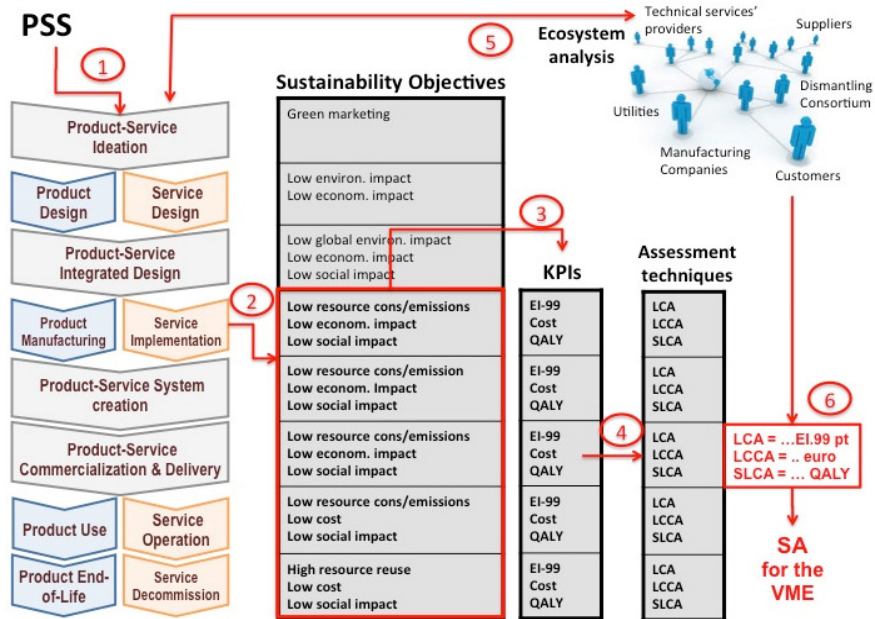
PSS

1

Product-Service Ideation

Product Design

Service Design

Product-Service Integrated Design

Product Manufacturing

Service Implementation

Product-Service System creation

Product-Service Commercialization & Delivery

Product Use

Service Operation

Product End-of-Life

Service Decommission

5

Ecosystem analysis

Technical services' providers

Suppliers

Dismantling Consortium

Utilities

Manufacturing Companies

Customers

Sustainability Objectives

| Sustainability Objectives |
|---|
| Green marketing |
| Low environ. impact<br>Low econom. impact |
| Low global environ. impact<br>Low econom. impact<br>Low social impact |
| Low resource cons/emissions<br>Low econom. impact<br>Low social impact |
| Low resource cons/emission<br>Low econom. Impact<br>Low social impact |
| Low resource cons/emissions<br>Low econom. impact<br>Low social impact |
| Low resource cons/emissions<br>Low cost<br>Low social impact |
| High resource reuse<br>Low cost<br>Low social impact |

2

3

KPIs

| KPIs |
|---|
| EI-99<br>Cost<br>QALY |
| EI-99<br>Cost<br>QALY |
| EI-99<br>Cost<br>QALY |
| EI-99<br>Cost<br>QALY |
| EI-99<br>Cost<br>QALY |

4

Assessment techniques

| Assessment techniques |
|---|
| LCA<br>LCCA<br>SLCA |
| LCA<br>LCCA<br>SLCA |
| LCA<br>LCCA<br>SLCA |
| LCA<br>LCCA<br>SLCA |
| LCA<br>LCCA<br>SLCA |

6

LCA = …EI.99 pt
LCCA = .. euro
SLCA = … QALY

SA for the VME